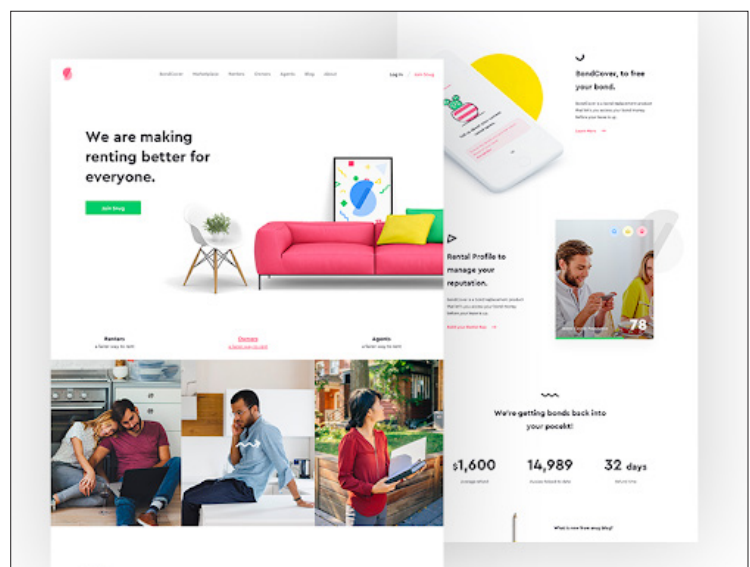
BondCover Marketplace Renters Owners Agents Blog About

Log In Join Snug

We are making renting better for everyone.

Join Snug

Renters

Owners

Agents

BondCover, to free your bond.

Learn More

Rental Profile to manage your reputation.

78

We're getting bonds back into your pocekt!

$1,600

14,989

32 days